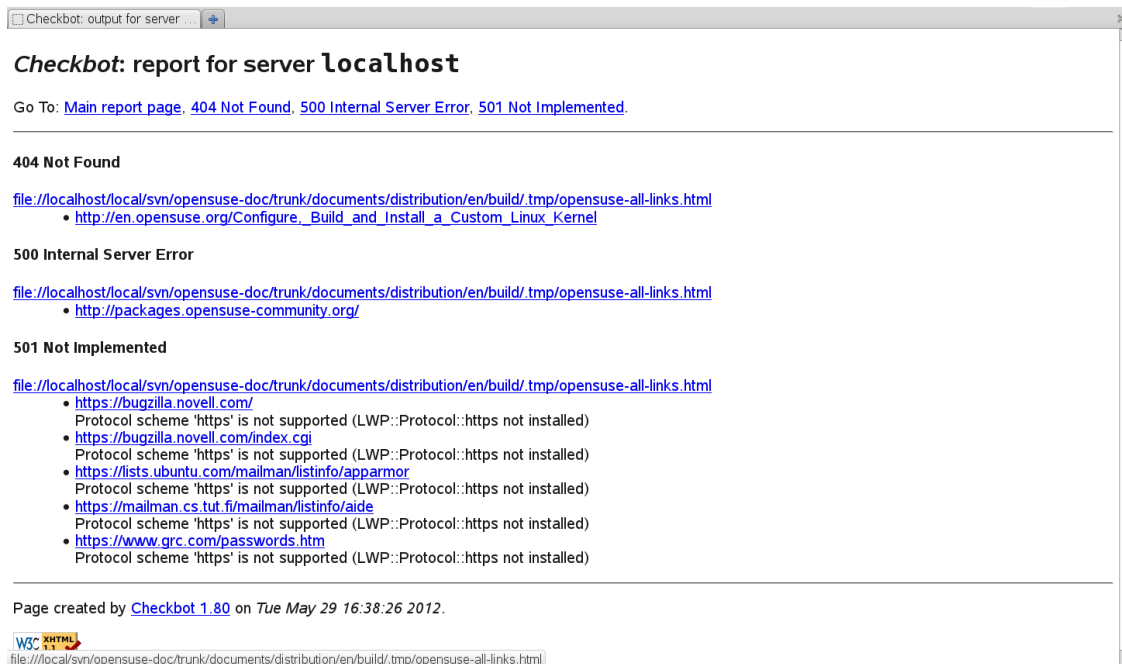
Checkbot: output for server ...

*Checkbot*: report for server `localhost`

Go To: Main report page, 404 Not Found, 500 Internal Server Error, 501 Not Implemented.

**404 Not Found**

file://localhost/local/svn/opensuse-doc/trunk/documents/distribution/en/build/.tmp/opensuse-all-links.html
- http://en.opensuse.org/Configure,_Build_and_Install_a_Custom_Linux_Kernel

**500 Internal Server Error**

file://localhost/local/svn/opensuse-doc/trunk/documents/distribution/en/build/.tmp/opensuse-all-links.html
- http://packages.opensuse-community.org/

**501 Not Implemented**

file://localhost/local/svn/opensuse-doc/trunk/documents/distribution/en/build/.tmp/opensuse-all-links.html
- https://bugzilla.novell.com/
Protocol scheme 'https' is not supported (LWP::Protocol::https not installed)
- https://bugzilla.novell.com/index.cgi
Protocol scheme 'https' is not supported (LWP::Protocol::https not installed)
- https://lists.ubuntu.com/mailman/listinfo/apparmor
Protocol scheme 'https' is not supported (LWP::Protocol::https not installed)
- https://mailman.cs.tut.fi/mailman/listinfo/aide
Protocol scheme 'https' is not supported (LWP::Protocol::https not installed)
- https://www.grc.com/passwords.htm
Protocol scheme 'https' is not supported (LWP::Protocol::https not installed)

Page created by Checkbot 1.80 on *Tue May 29 16:38:26 2012*.

W3C XHTML 1.1

file:///local/svn/opensuse-doc/trunk/documents/distribution/en/build/.tmp/opensuse-all-links.html